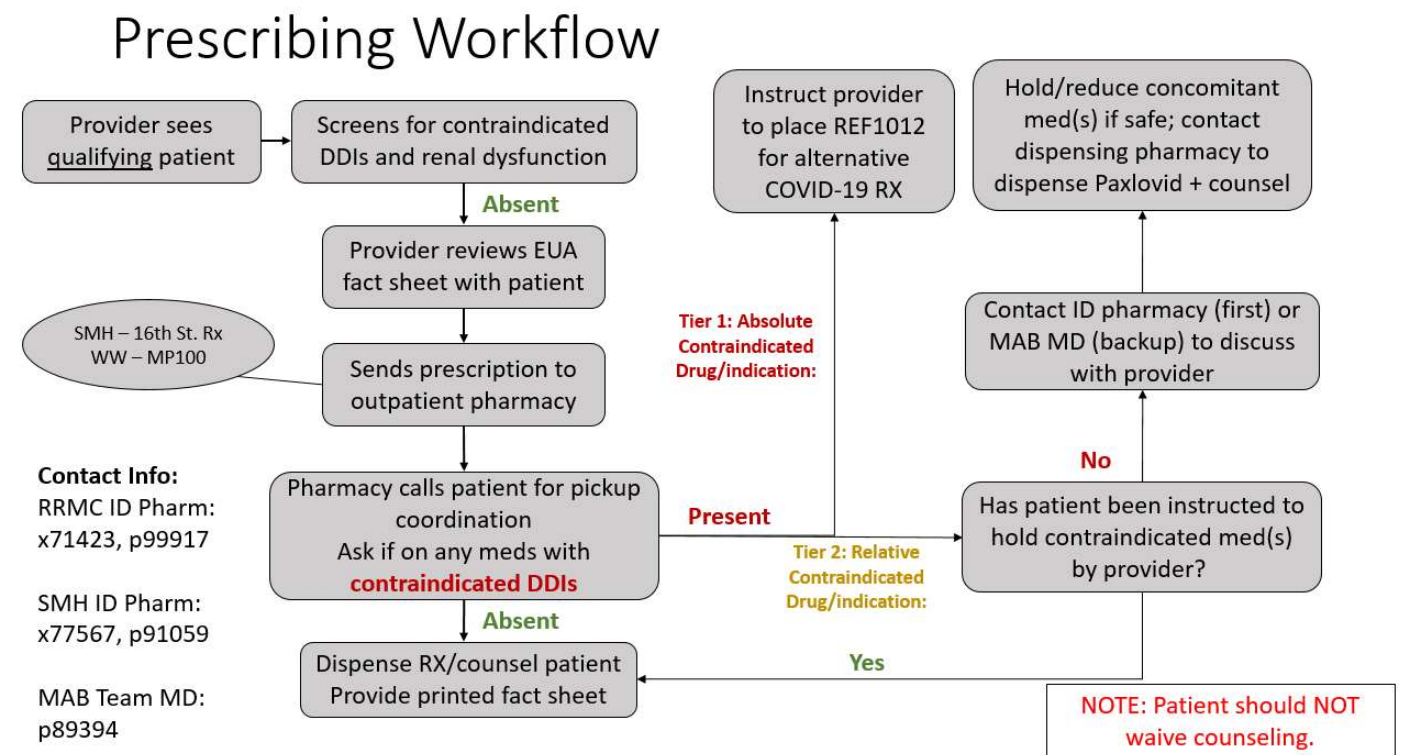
Prescribing Workflow

Provider sees qualifying patient

Screens for contraindicated DDIs and renal dysfunction

Absent

Provider reviews EUA fact sheet with patient

SMH – 16th St. Rx
WW – MP100

Sends prescription to outpatient pharmacy

Contact Info:
RRMC ID Pharm: x71423, p99917

SMH ID Pharm: x77567, p91059

MAB Team MD: p89394

Pharmacy calls patient for pickup coordination
Ask if on any meds with contraindicated DDIs

Absent

Dispense RX/counsel patient
Provide printed fact sheet

Present

Tier 1: Absolute Contraindicated Drug/indication:

Instruct provider to place REF1012 for alternative COVID-19 RX

Tier 2: Relative Contraindicated Drug/indication:

Has patient been instructed to hold contraindicated med(s) by provider?

No

Contact ID pharmacy (first) or MAB MD (backup) to discuss with provider

Hold/reduce concomitant med(s) if safe; contact dispensing pharmacy to dispense Paxlovid + counsel

Yes

NOTE: Patient should NOT waive counseling.